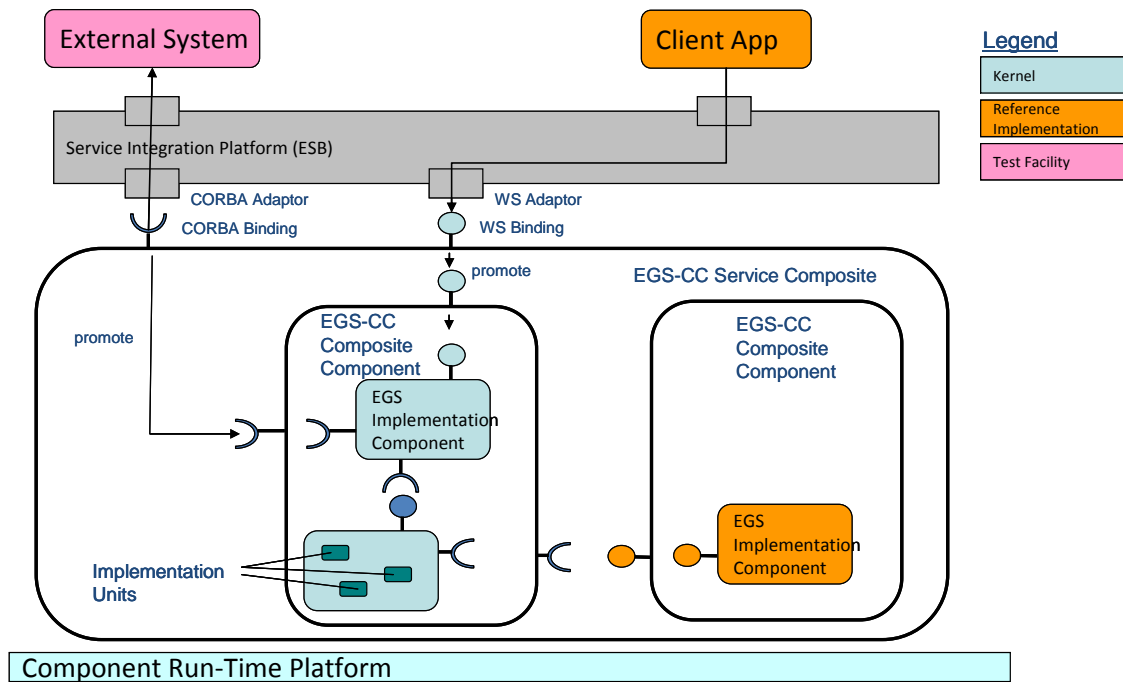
External System

Client App

Legend

Kernel

Reference Implementation

Test Facility

Service Integration Platform (ESB)

CORBA Adaptor

CORBA Binding

WS Adaptor

WS Binding

promote

EGS-CC Service Composite

promote

EGS-CC Composite Component

EGS Implementation Component

EGS-CC Composite Component

EGS Implementation Component

Implementation Units

Component Run-Time Platform